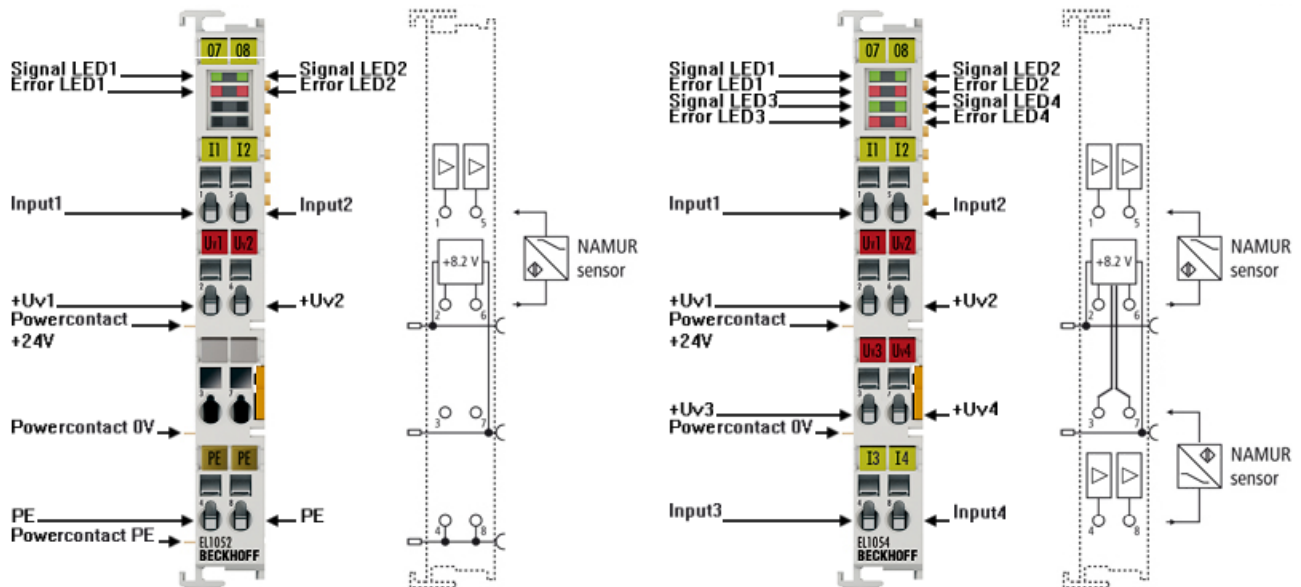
07 08
Signal LED1
Error LED1
Signal LED2
Error LED2
I1 I2
Input1
Input2
Uv1 Uv2
+Uv1
Powercontact +24V
+Uv2
Powercontact 0V
PE PE
PE
Powercontact PE
PE
EL1052
BECKHOFF

1 5
+8.2 V
2 6
3 7
4 8
NAMUR sensor

07 08
Signal LED1
Error LED1
Signal LED3
Error LED3
Signal LED2
Error LED2
Signal LED4
Error LED4
I1 I2
Input1
Input2
Uv1 Uv2
+Uv1
Powercontact +24V
+Uv2
Uv3 Uv4
+Uv3
Powercontact 0V
+Uv4
I3 I4
Input3
Input4
EL1054
BECKHOFF

1 5
+8.2 V
2 6
3 7
4 8
NAMUR sensor
NAMUR sensor